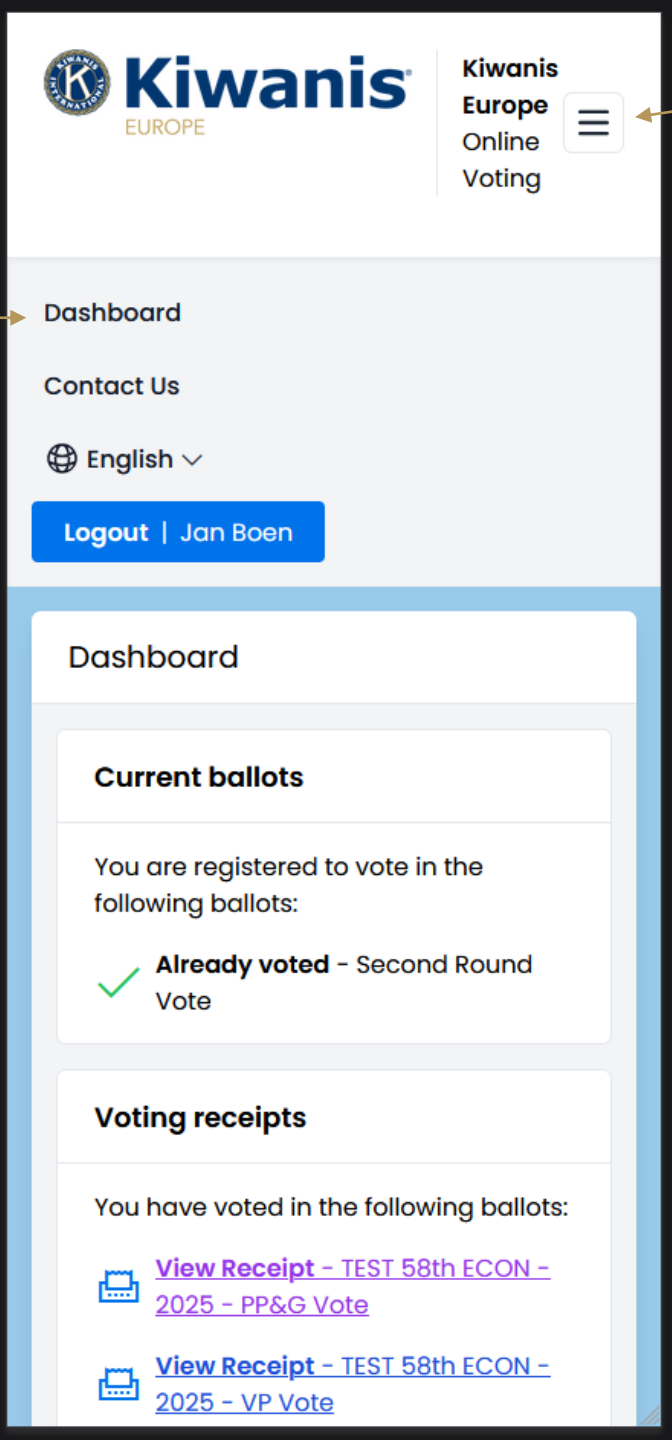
KIWANIS INTERNATIONAL

Kiwanis®
EUROPE

Kiwanis Europe Online Voting

Dashboard

Contact Us

English

Logout | Jan Boen

Dashboard

Current ballots

You are registered to vote in the following ballots:

Already voted - Second Round Vote

Voting receipts

You have voted in the following ballots:

View Receipt - TEST 58th ECON - 2025 - PP&G Vote

View Receipt - TEST 58th ECON - 2025 - VP Vote